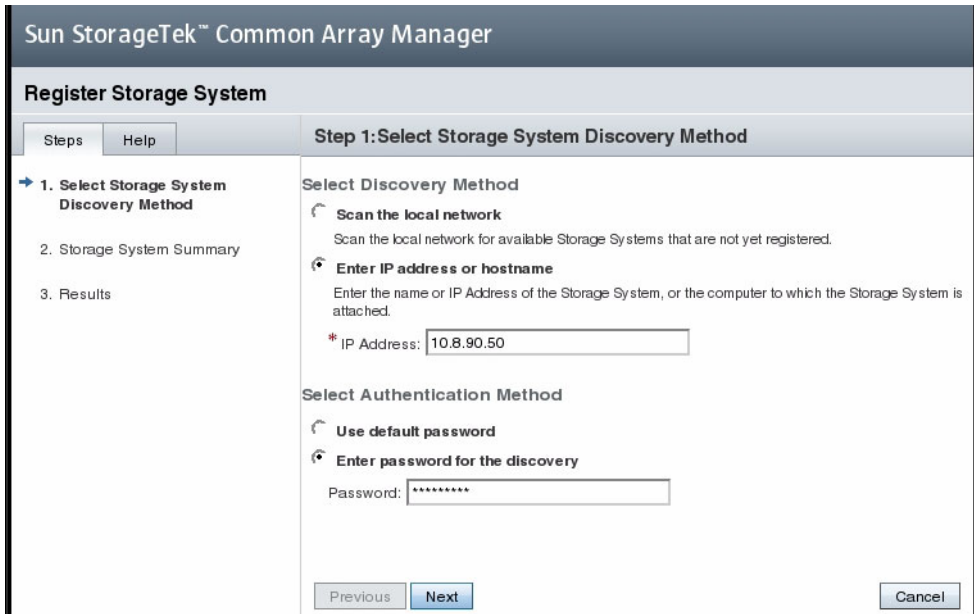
Sun StorageTek™ Common Array Manager

Register Storage System

Steps Help

1. Select Storage System Discovery Method

2. Storage System Summary

3. Results

Step 1:Select Storage System Discovery Method

Select Discovery Method

Scan the local network

Scan the local network for available Storage Systems that are not yet registered.

Enter IP address or hostname

Enter the name or IP Address of the Storage System, or the computer to which the Storage System is attached.

* IP Address: 10.8.90.50

Select Authentication Method

Use default password

Enter password for the discovery

Password: *********

Previous Next Cancel